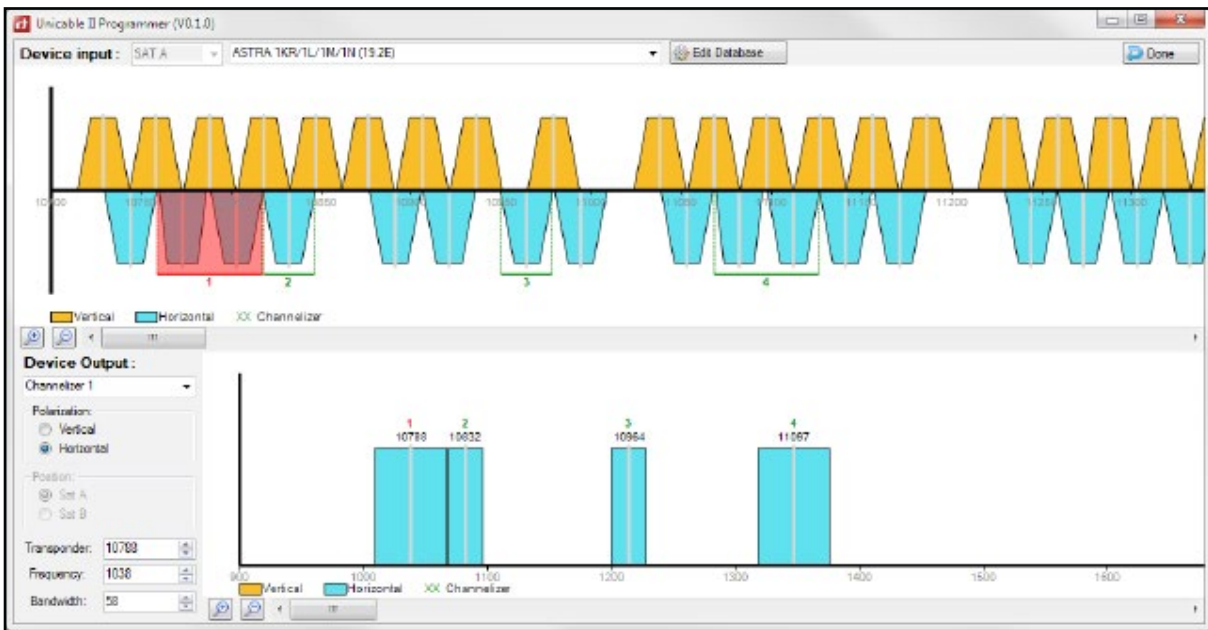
Unicable II Programmer (V0.1.0)

Device input : SAT A

ASTRA 1KR/1L/1M/1N (19.2E)

Edit Database

Done

10700 10750 10850 10900 10950 11000 11050 11100 11150 11200 11250 11300

1 2 3 4

Vertical Horizontal XX Channelizer

Device Output :

Channelizer 1

Polarization:
Vertical
Horizontal

Position:
Sat A
Sat B

Transponder: 10788

Frequency: 1038

Bandwidth: 58

1 10788
2 10832
3 10964
4 11067

900 1100 1200 1300 1400 1500 1600

Vertical Horizontal XX Channelizer